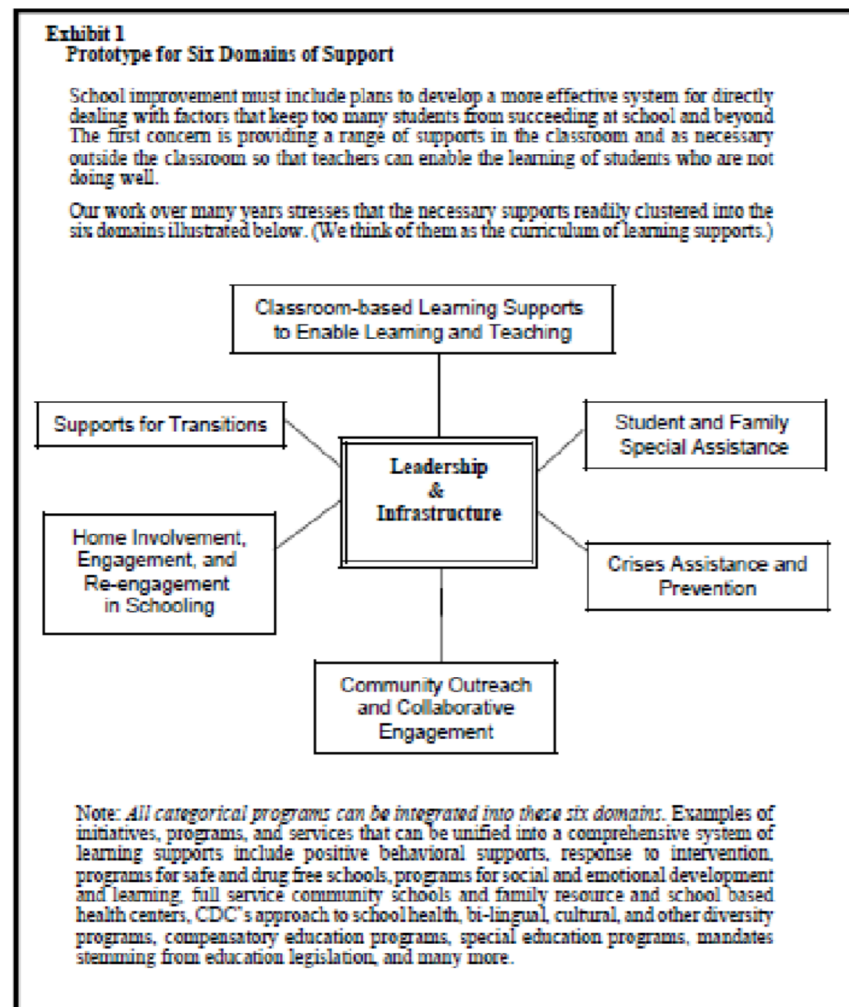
Exhibit 1
Prototype for Six Domains of Support

School improvement must include plans to develop a more effective system for directly dealing with factors that keep too many students from succeeding at school and beyond The first concern is providing a range of supports in the classroom and as necessary outside the classroom so that teachers can enable the learning of students who are not doing well.

Our work over many years stresses that the necessary supports readily clustered into the six domains illustrated below. (We think of them as the curriculum of learning supports.)

Classroom-based Learning Supports to Enable Learning and Teaching

Supports for Transitions

Student and Family Special Assistance

Leadership & Infrastructure

Home Involvement, Engagement, and Re-engagement in Schooling

Crises Assistance and Prevention

Community Outreach and Collaborative Engagement

Note: All categorical programs can be integrated into these six domains. Examples of initiatives, programs, and services that can be unified into a comprehensive system of learning supports include positive behavioral supports, response to intervention, programs for safe and drug free schools, programs for social and emotional development and learning, full service community schools and family resource and school based health centers, CDC's approach to school health, bi-lingual, cultural, and other diversity programs, compensatory education programs, special education programs, mandates stemming from education legislation, and many more.